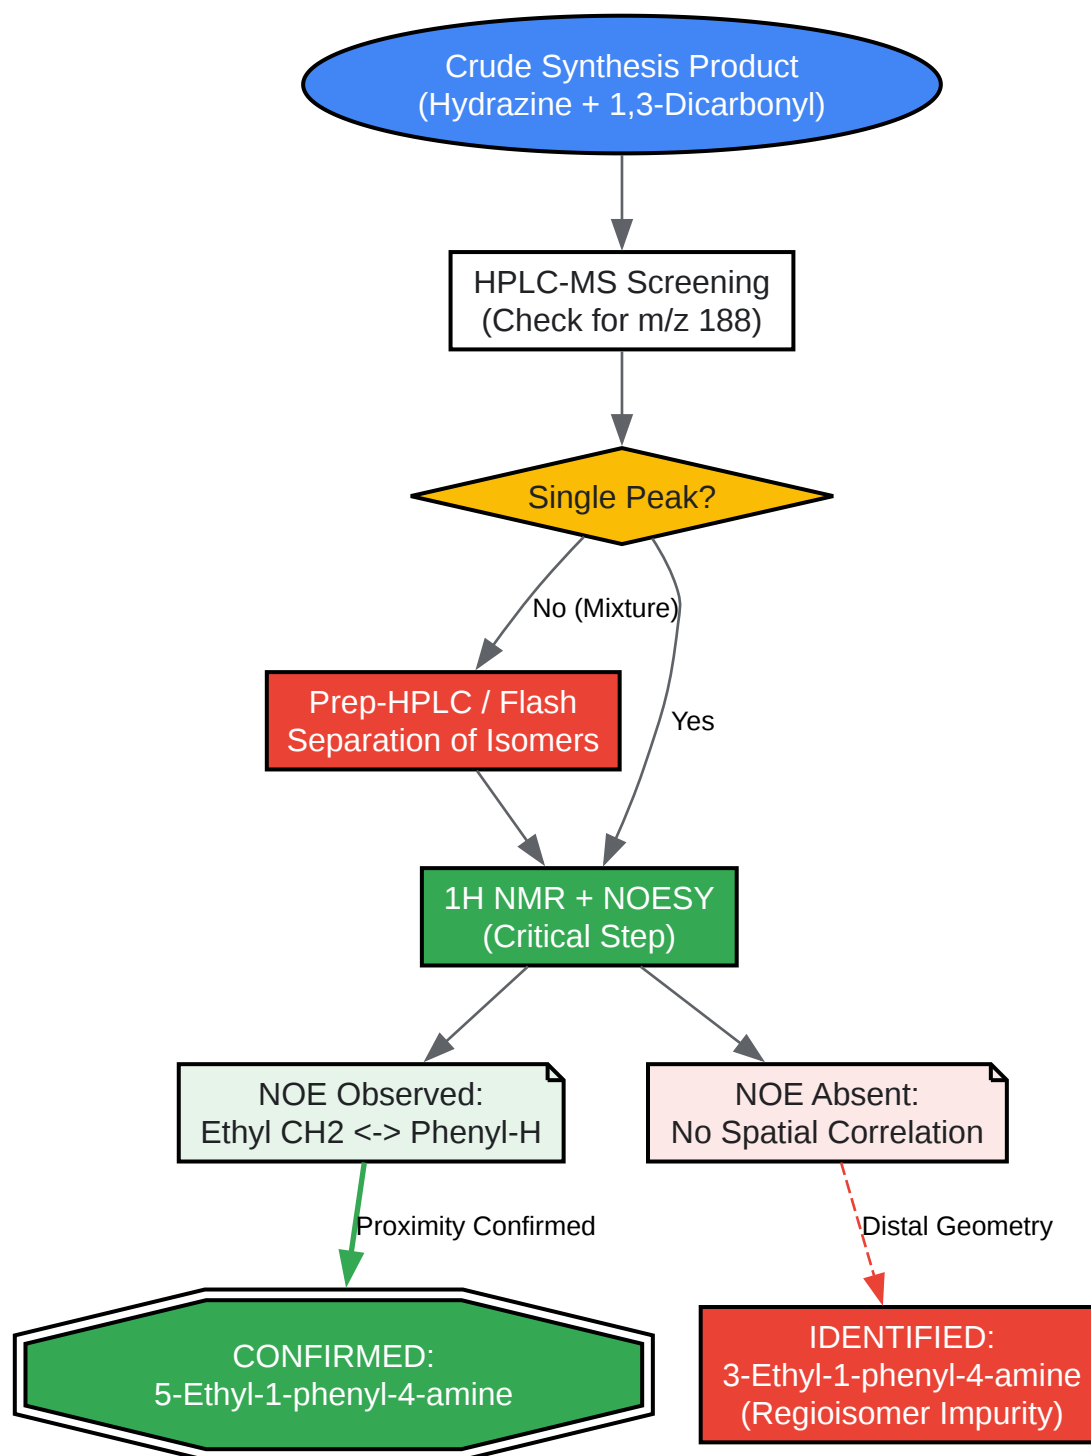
Crude Synthesis Product
(Hydrazine + 1,3-Dicarbonyl)

HPLC-MS Screening
(Check for m/z 188)

Single Peak?

No (Mixture)

Yes

Prep-HPLC / Flash
Separation of Isomers

1H NMR + NOESY
(Critical Step)

NOE Observed:
Ethyl CH2 <-> Phenyl-H

NOE Absent:
No Spatial Correlation

Proximity Confirmed

Distal Geometry

CONFIRMED:
5-Ethyl-1-phenyl-4-amine

IDENTIFIED:
3-Ethyl-1-phenyl-4-amine
(Regioisomer Impurity)